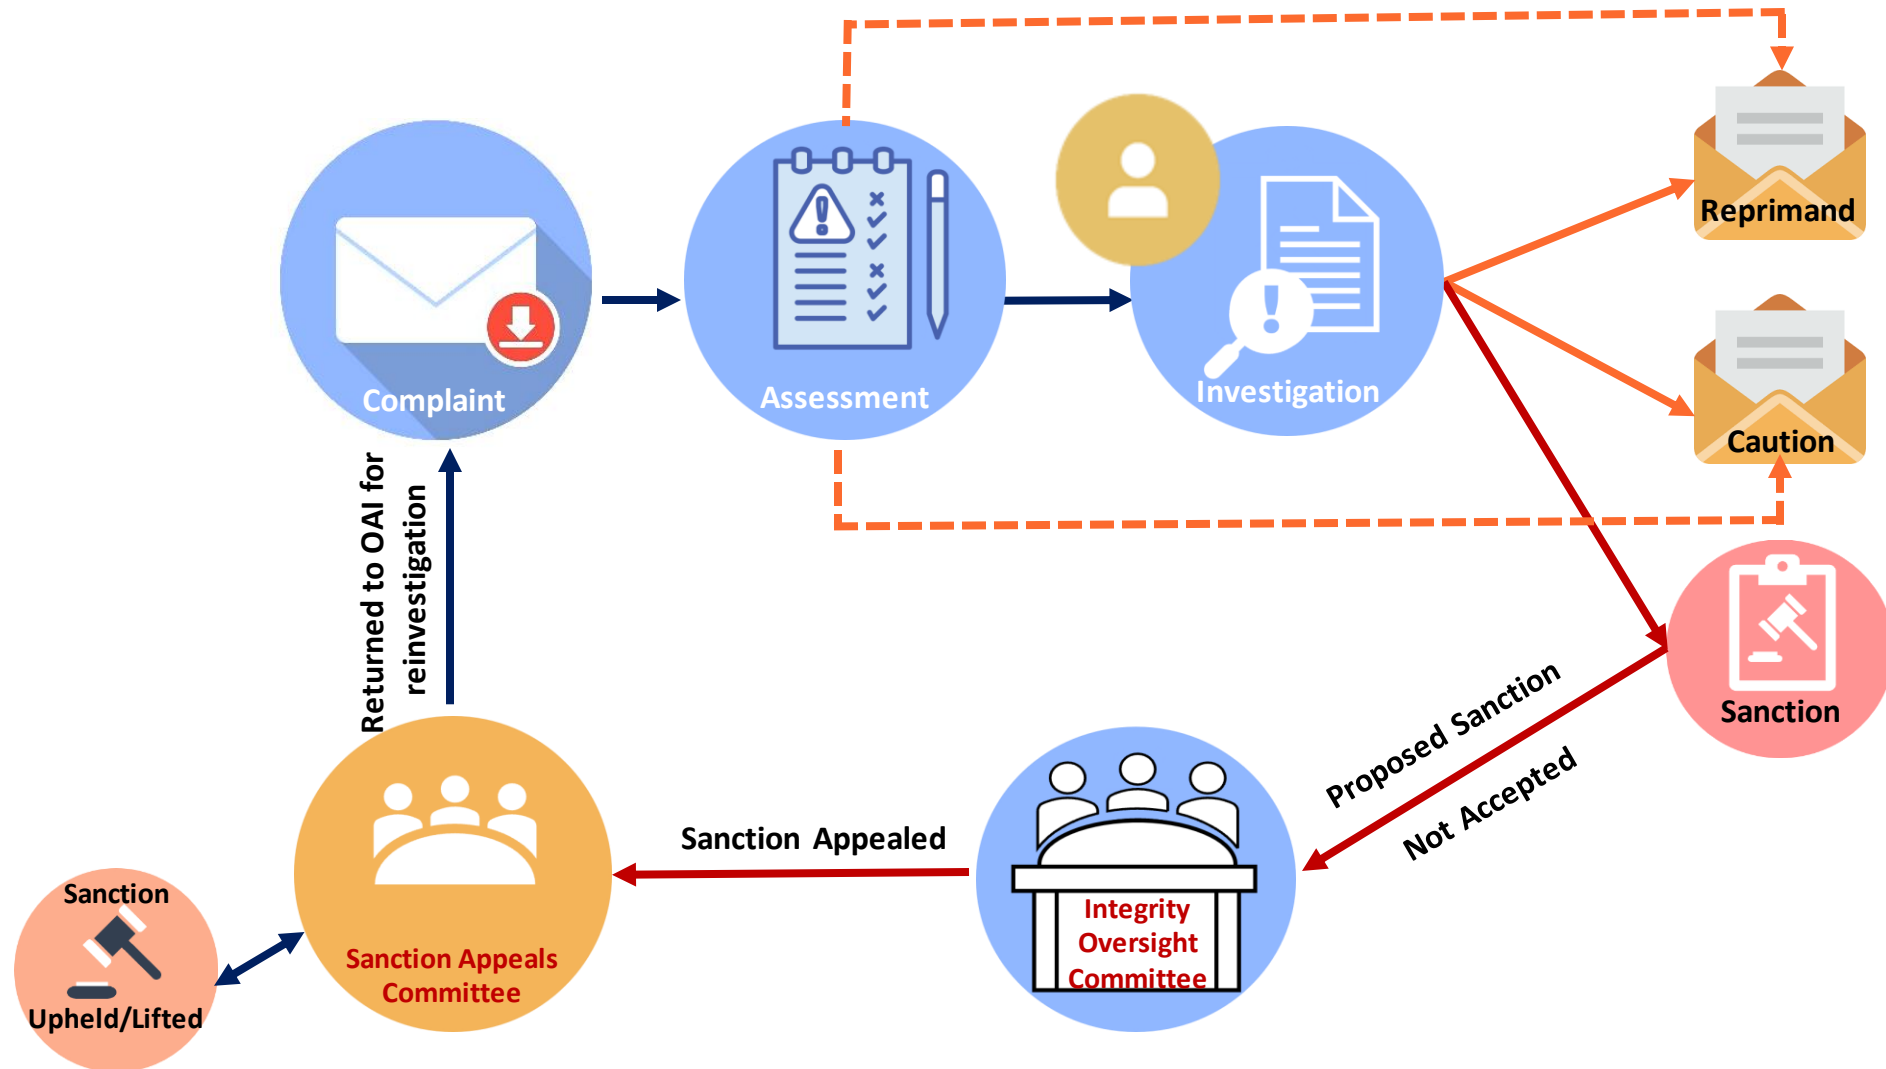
Complaint

Assessment

Investigation

Reprimand

Caution

Sanction

Returned to OAI for reinvestigation

Proposed Sanction

Not Accepted

Integrity Oversight Committee

Sanction Appealed

Sanction Appeals Committee

Sanction Upheld/Lifted